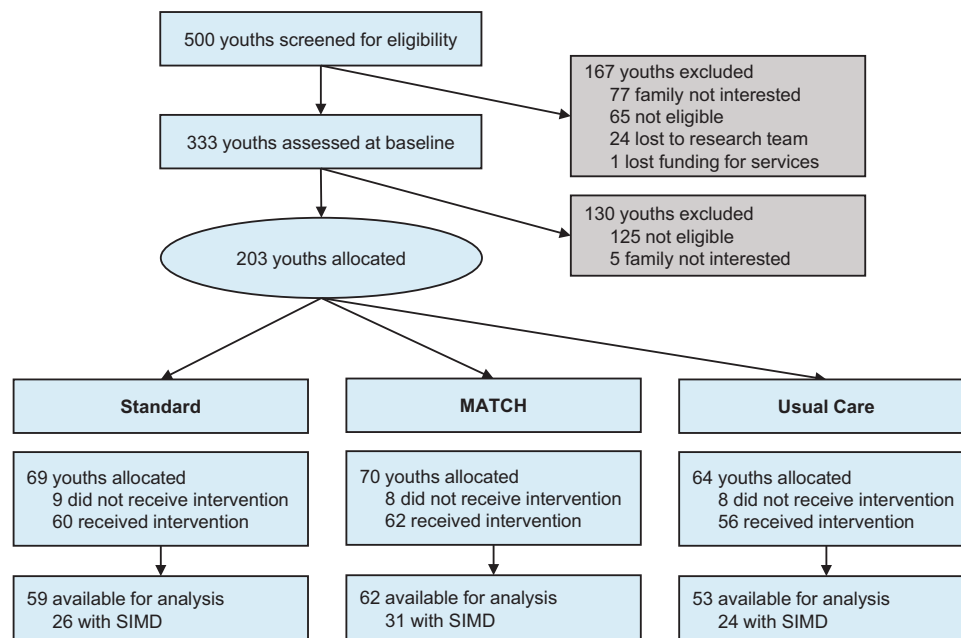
500 youths screened for eligibility

167 youths excluded
77 family not interested
65 not eligible
24 lost to research team
1 lost funding for services

333 youths assessed at baseline

130 youths excluded
125 not eligible
5 family not interested

203 youths allocated

Standard

69 youths allocated
9 did not receive intervention
60 received intervention

59 available for analysis
26 with SIMD

MATCH

70 youths allocated
8 did not receive intervention
62 received intervention

62 available for analysis
31 with SIMD

Usual Care

64 youths allocated
8 did not receive intervention
56 received intervention

53 available for analysis
24 with SIMD